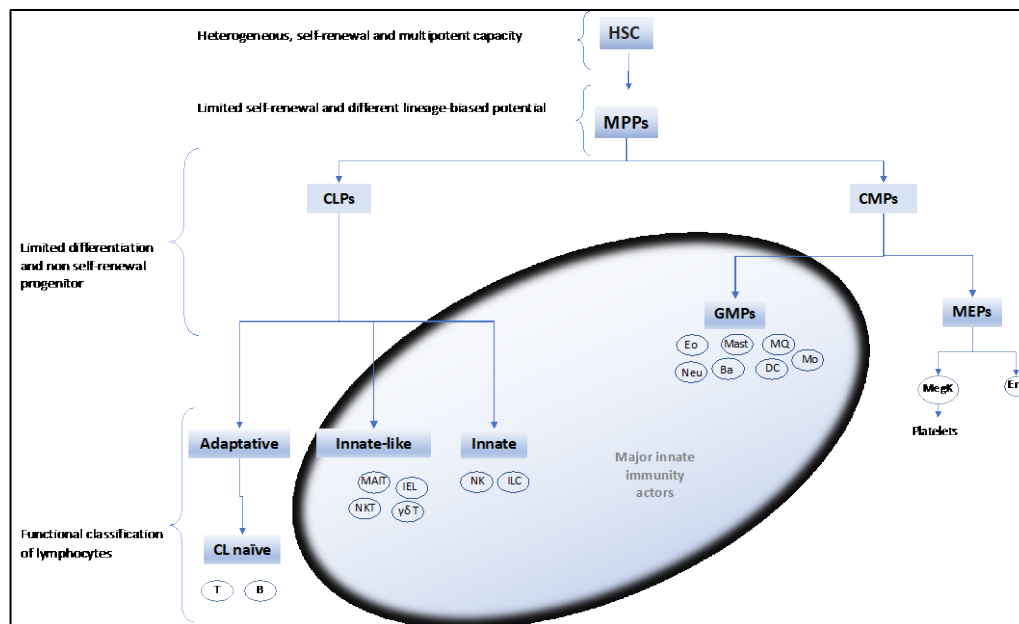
Heterogeneous, self-renewal and multipotent capacity

HSC

Limited self-renewal and different lineage-biased potential

MPPs

Limited differentiation and non self-renewal progenitor

CLPs

CMPs

GMPs

MEPs

Eo

Mast

MQ

Mo

Neu

Ba

DC

MegK

Er

Platelets

Adaptative

Innate-like

Innate

Major innate immunity actors

MAIT

IEL

NKT

γδ T

NK

ILC

Functional classification of lymphocytes

CL naïve

T

B